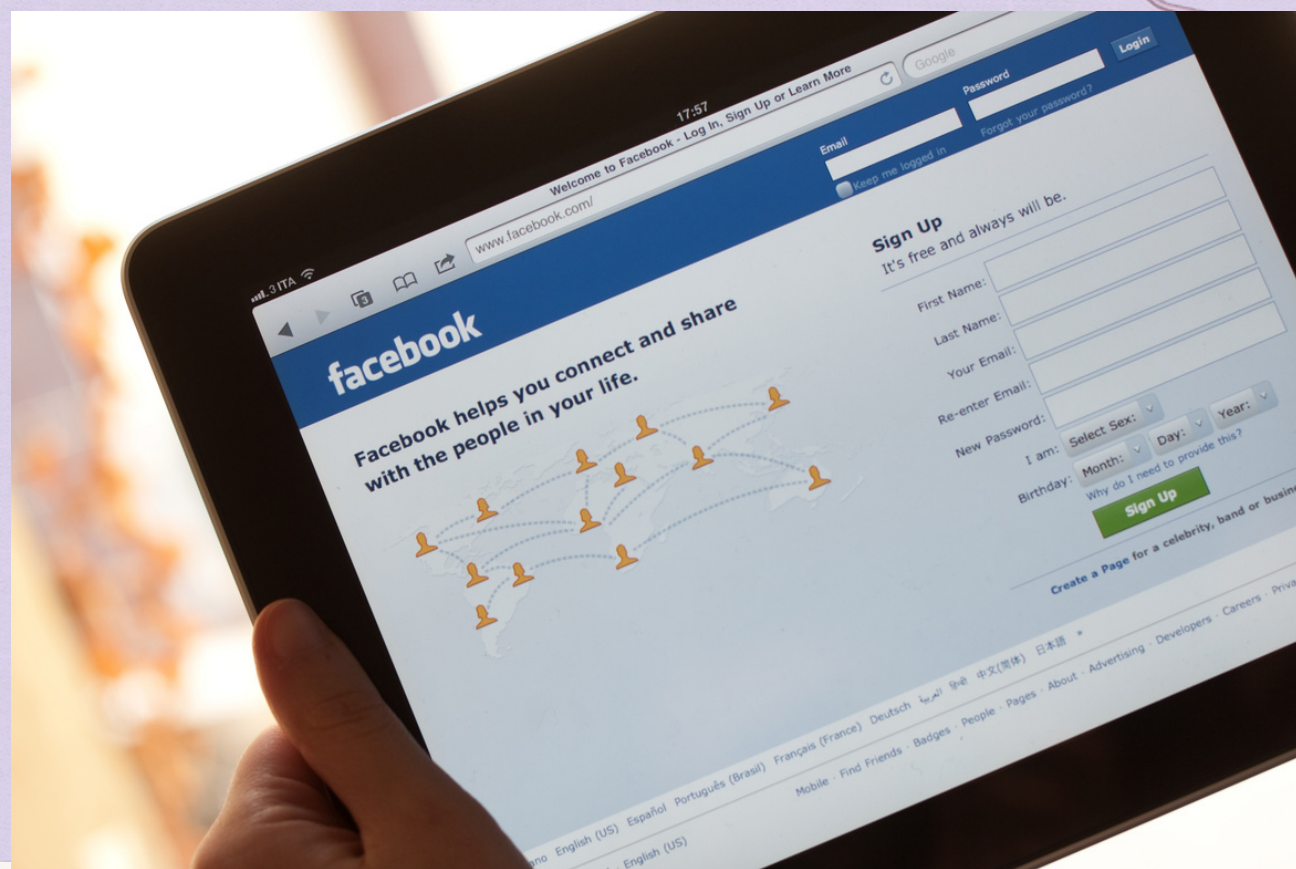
3 ITA
17:57
Welcome to Facebook - Log In, Sign Up or Learn More
www.facebook.com/
Google
Email
Password
Login
Keep me logged in
Forgot your password?

facebook

Facebook helps you connect and share with the people in your life.

Sign Up
It's free and always will be.

First Name:
Last Name:
Your Email:
Re-enter Email:
New Password:
I am: Select Sex:
Birthday: Month: Day: Year:
Why do I need to provide this?
Sign Up
Create a Page for a celebrity, band or busin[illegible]

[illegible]ano English (US) Español Português (Brasil) Français (France) Deutsch العربية हिन्दी 中文(简体) 日本語 »
English (US)
Mobile · Find Friends · Badges · People · Pages · About · Advertising · Developers · Careers · Priva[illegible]